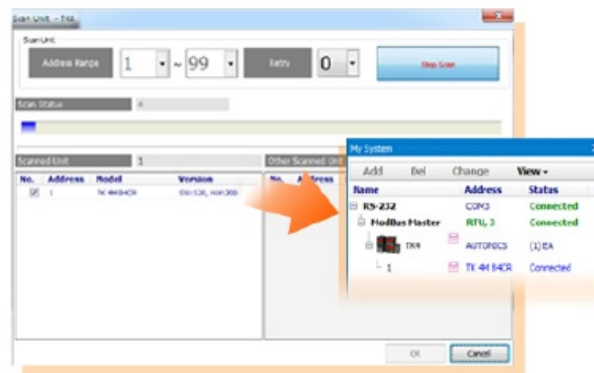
Scan Unit - TK4

Scan Unit

Address Range 1 ~ 99 Retry 0

Stop Scan

Scan Status 4

Scanned Unit 1

| No. | Address | Model | Version |
|---|---|---|---|
| ☑ | 1 | TK 4M 84CR | SW:120, HW:200 |

Other Scanned Unit

No. Address

OK Cancel

My System

Add Del Change View ▾

| Name | Address | Status |
|---|---|---|
| RS-232 | COM3 | Connected |
| ModBus Master | RTU, 3 | Connected |
| TK4 | AUTONICS | (1) EA |
| 1 | TK 4M 84CR | Connected |